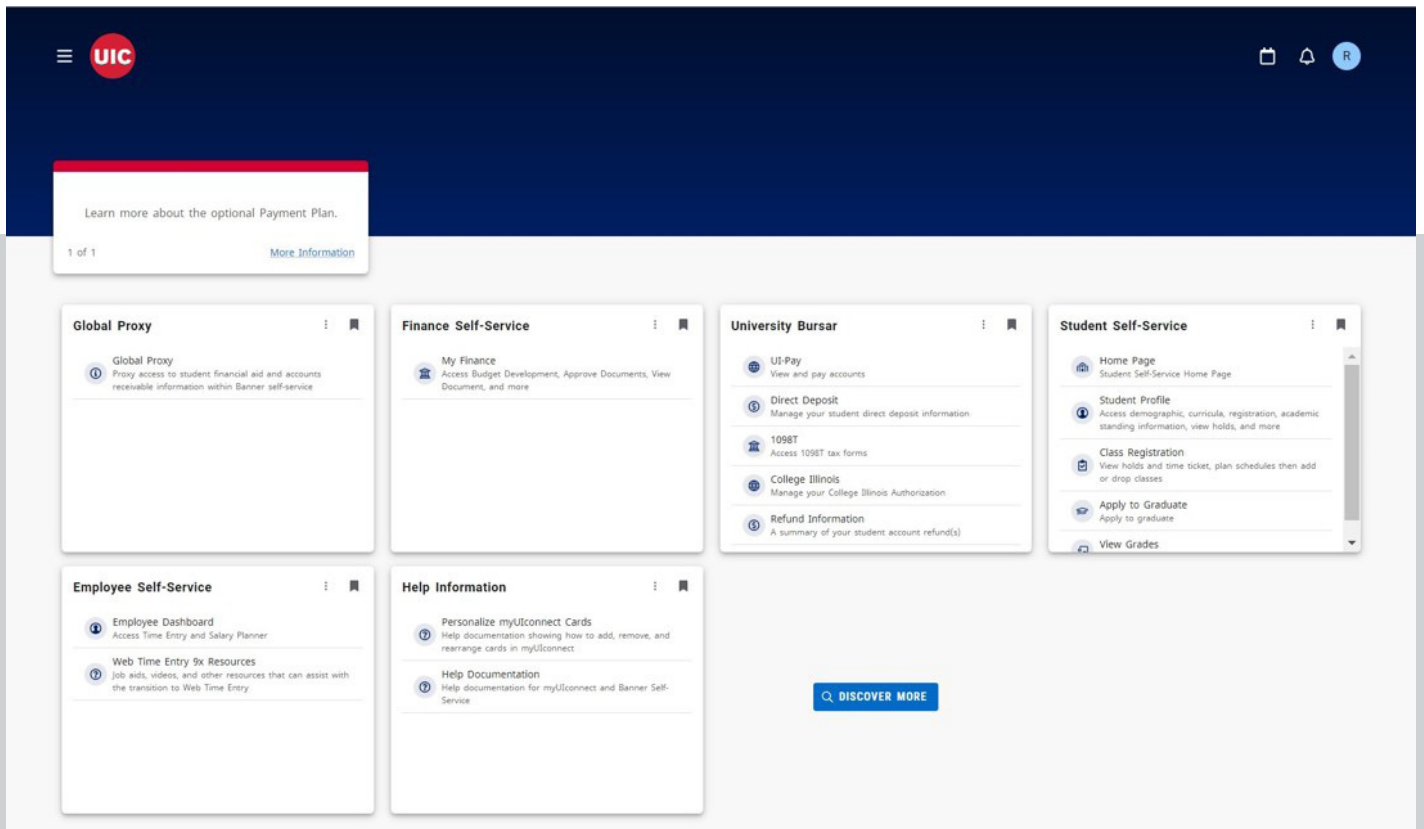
UIC

R

Learn more about the optional Payment Plan.

1 of 1

More Information

Global Proxy

Global Proxy
Proxy access to student financial aid and accounts receivable information within Banner self-service

Finance Self-Service

My Finance
Access Budget Development, Approve Documents, View Document, and more

University Bursar

UI-Pay
View and pay accounts

Direct Deposit
Manage your student direct deposit information

1098T
Access 1098T tax forms

College Illinois
Manage your College Illinois Authorization

Refund Information
A summary of your student account refund(s)

Student Self-Service

Home Page
Student Self-Service Home Page

Student Profile
Access demographic, curricula, registration, academic standing information, view holds, and more

Class Registration
View holds and time ticket, plan schedules then add or drop classes

Apply to Graduate
Apply to graduate

View Grades

Employee Self-Service

Employee Dashboard
Access Time Entry and Salary Planner

Web Time Entry 9x Resources
Job aids, videos, and other resources that can assist with the transition to Web Time Entry

Help Information

Personalize myUIconnect Cards
Help documentation showing how to add, remove, and rearrange cards in myUIconnect

Help Documentation
Help documentation for myUIconnect and Banner Self-Service

DISCOVER MORE